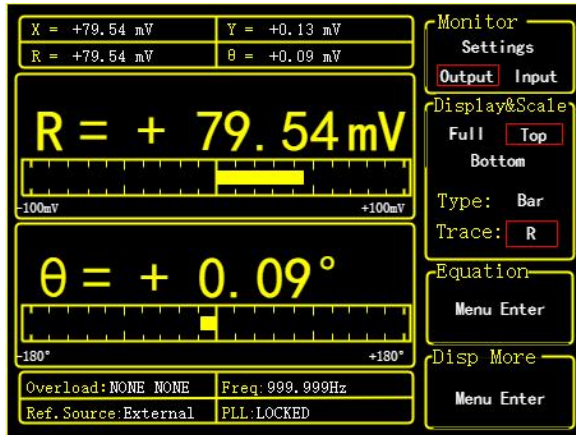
X = +79.54 mV
Y = +0.13 mV
R = +79.54 mV
θ = +0.09 mV

R = + 79.54 mV
-100mV
+100mV

θ = + 0.09°
-180°
+180°

Overload: NONE NONE
Freq: 999.999Hz
Ref. Source: External
PLL: LOCKED

Monitor
Settings
Output Input

Display&Scale
Full Top
Bottom
Type: Bar
Trace: R

Equation
Menu Enter

Disp More
Menu Enter